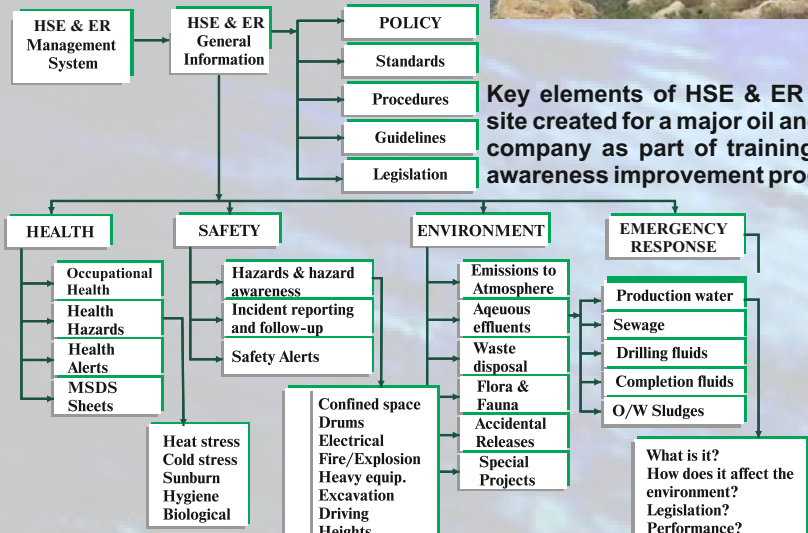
HSE & ER Management System

HSE & ER General Information

POLICY

Standards

Procedures

Guidelines

Legislation

Key elements of HSE & ER site created for a major oil an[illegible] company as part of training awareness improvement pro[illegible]

HEALTH

SAFETY

ENVIRONMENT

EMERGENCY RESPONSE

Occupational Health

Health Hazards

Health Alerts

MSDS Sheets

Hazards & hazard awareness

Incident reporting and follow-up

Safety Alerts

Emissions to Atmosphere

Aqeuous effluents

Waste disposal

Flora & Fauna

Accidental Releases

Special Projects

Production water

Sewage

Drilling fluids

Completion fluids

O/W Sludges

Heat stress
Cold stress
Sunburn
Hygiene
Biological

Confined space
Drums
Electrical
Fire/Explosion
Heavy equip.
Excavation
Driving
Heights

What is it?
How does it affect the environment?
Legislation?
Performance?